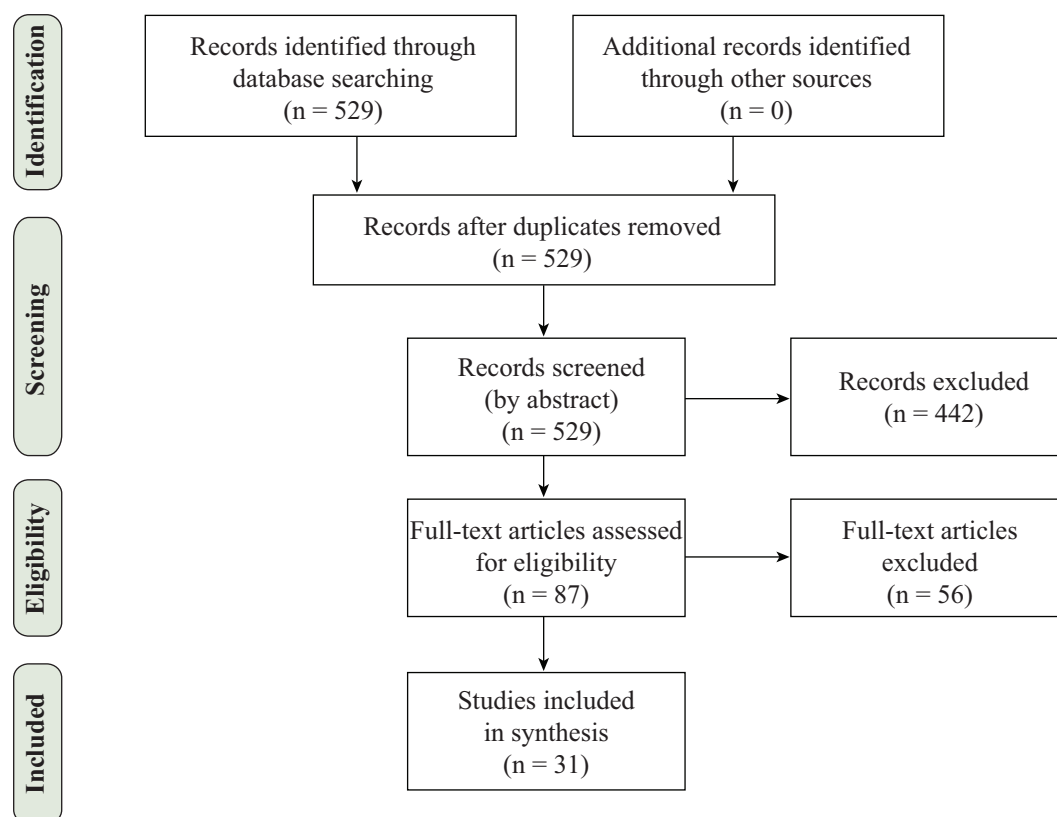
Identification

Records identified through database searching (n = 529)

Additional records identified through other sources (n = 0)

Screening

Records after duplicates removed (n = 529)

Records screened (by abstract) (n = 529)

Records excluded (n = 442)

Eligibility

Full-text articles assessed for eligibility (n = 87)

Full-text articles excluded (n = 56)

Included

Studies included in synthesis (n = 31)